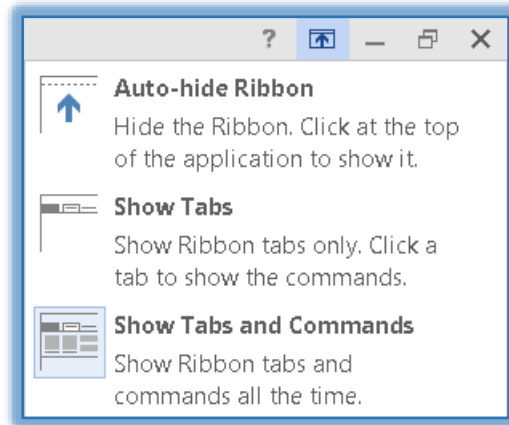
?

Auto-hide Ribbon
Hide the Ribbon. Click at the top of the application to show it.

Show Tabs
Show Ribbon tabs only. Click a tab to show the commands.

Show Tabs and Commands
Show Ribbon tabs and commands all the time.